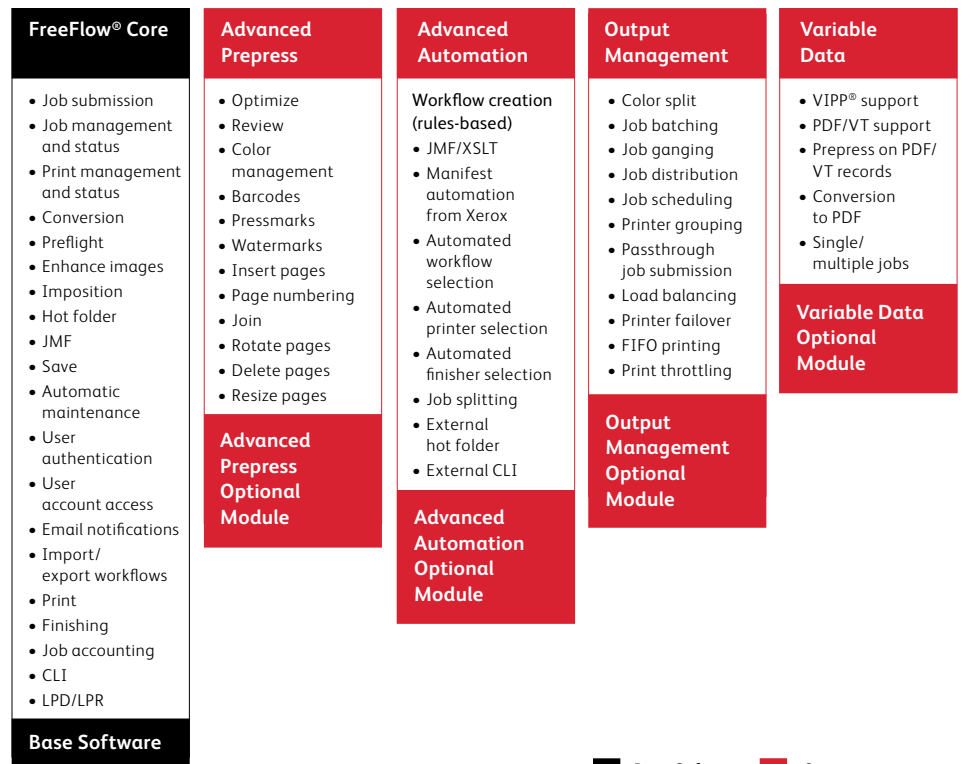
FreeFlow® Core

- Job submission
- Job management and status
- Print management and status
- Conversion
- Preflight
- Enhance images
- Imposition
- Hot folder
- JMF
- Save
- Automatic maintenance
- User authentication
- User account access
- Email notifications
- Import/ export workflows
- Print
- Finishing
- Job accounting
- CLI
- LPD/LPR

Base Software

Advanced Prepress

- Optimize
- Review
- Color management
- Barcodes
- Pressmarks
- Watermarks
- Insert pages
- Page numbering
- Join
- Rotate pages
- Delete pages
- Resize pages

Advanced Prepress Optional Module

Advanced Automation

Workflow creation (rules-based)

- JMF/XSLT
- Manifest automation from Xerox
- Automated workflow selection
- Automated printer selection
- Automated finisher selection
- Job splitting
- External hot folder
- External CLI

Advanced Automation Optional Module

Output Management

- Color split
- Job batching
- Job ganging
- Job distribution
- Job scheduling
- Printer grouping
- Passthrough job submission
- Load balancing
- Printer failover
- FIFO printing
- Print throttling

Output Management Optional Module

Variable Data

- VIPP® support
- PDF/VT support
- Prepress on PDF/ VT records
- Conversion to PDF
- Single/ multiple jobs

Variable Data Optional Module

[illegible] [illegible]